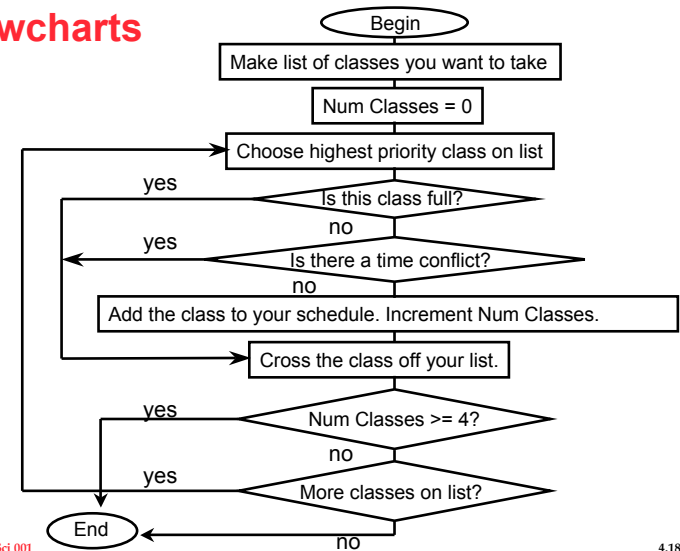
wcharts

Begin

Make list of classes you want to take

Num Classes = 0

Choose highest priority class on list

yes

Is this class full?

no

yes

Is there a time conflict?

no

Add the class to your schedule. Increment Num Classes.

Cross the class off your list.

yes

Num Classes >= 4?

no

yes

More classes on list?

End

no

ci 001

4.18